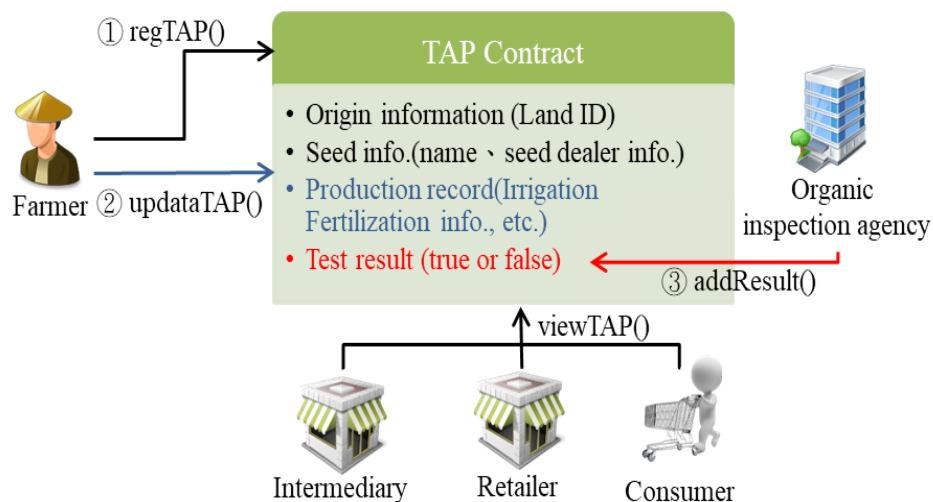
① regTAP()

TAP Contract

• Origin information (Land ID)
• Seed info.(name、seed dealer info.)
• Production record(Irrigation Fertilization info., etc.)
• Test result (true or false)

Farmer

② updataTAP()

Organic inspection agency

③ addResult()

viewTAP()

Intermediary

Retailer

Consumer